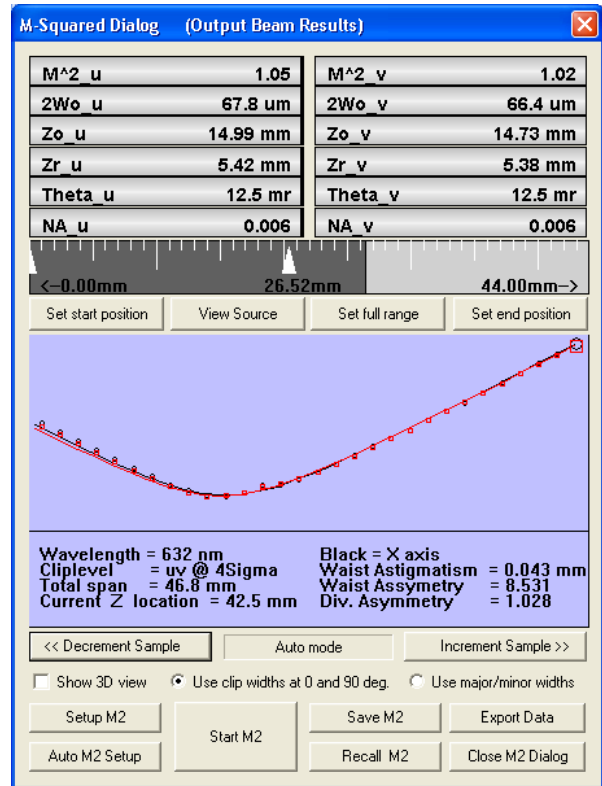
M-Squared Dialog (Output Beam Results)

| M^2_u | 1.05 | M^2_v | 1.02 |
|---|---|---|---|
| 2Wo_u | 67.8 um | 2Wo_v | 66.4 um |
| Zo_u | 14.99 mm | Zo_v | 14.73 mm |
| Zr_u | 5.42 mm | Zr_v | 5.38 mm |
| Theta_u | 12.5 mr | Theta_v | 12.5 mr |
| NA_u | 0.006 | NA_v | 0.006 |

<-0.00mm 26.52mm 44.00mm->

Set start position View Source Set full range Set end position

Wavelength = 632 nm
Cliplevel = uv @ 4Sigma
Total span = 46.8 mm
Current Z location = 42.5 mm

Black = X axis
Waist Astigmatism = 0.043 mm
Waist Assymetry = 8.531
Div. Asymmetry = 1.028

<< Decrement Sample Auto mode Increment Sample >>

Show 3D view Use clip widths at 0 and 90 deg. Use major/minor widths

Setup M2 Start M2 Save M2 Export Data
Auto M2 Setup Recall M2 Close M2 Dialog